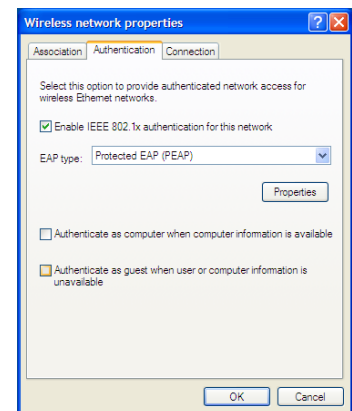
Wireless network properties

Association | Authentication | Connection

Select this option to provide authenticated network access for wireless Ethernet networks.

Enable IEEE 802.1x authentication for this network

EAP type: Protected EAP (PEAP)

Properties

Authenticate as computer when computer information is available

Authenticate as guest when user or computer information is unavailable

OK | Cancel